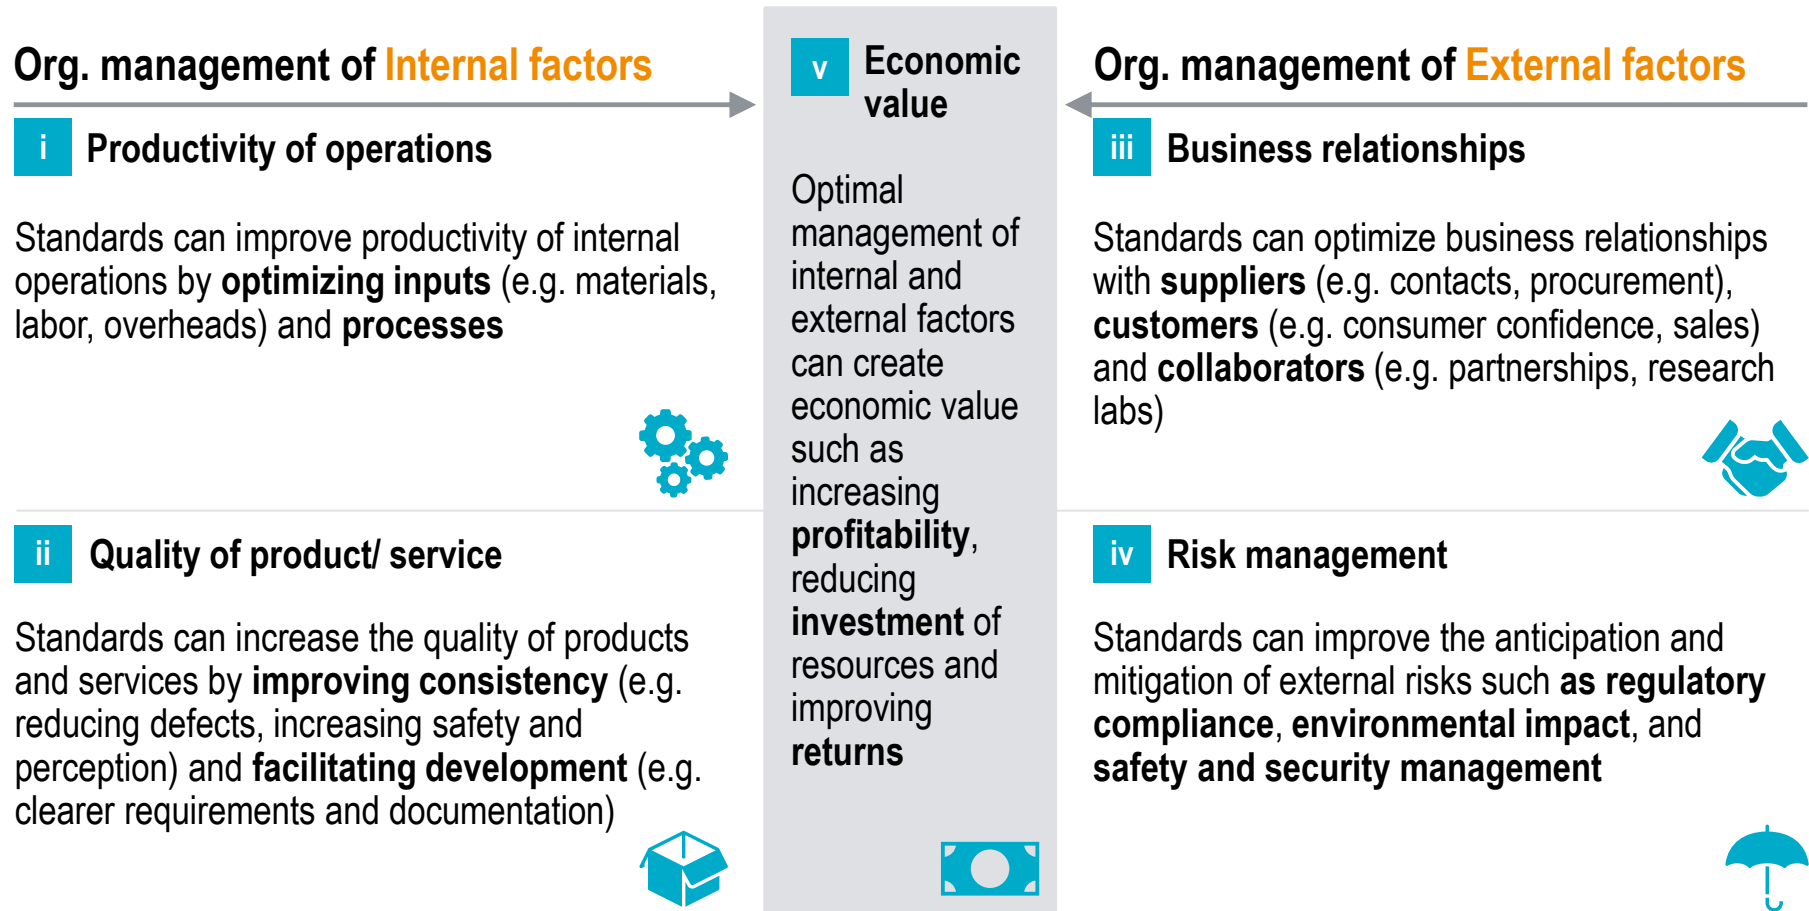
Org. management of Internal factors

i Productivity of operations

Standards can improve productivity of internal operations by optimizing inputs (e.g. materials, labor, overheads) and processes

ii Quality of product/ service

Standards can increase the quality of products and services by improving consistency (e.g. reducing defects, increasing safety and perception) and facilitating development (e.g. clearer requirements and documentation)

v Economic value

Optimal management of internal and external factors can create economic value such as increasing profitability, reducing investment of resources and improving returns

Org. management of External factors

iii Business relationships

Standards can optimize business relationships with suppliers (e.g. contacts, procurement), customers (e.g. consumer confidence, sales) and collaborators (e.g. partnerships, research labs)

iv Risk management

Standards can improve the anticipation and mitigation of external risks such as regulatory compliance, environmental impact, and safety and security management